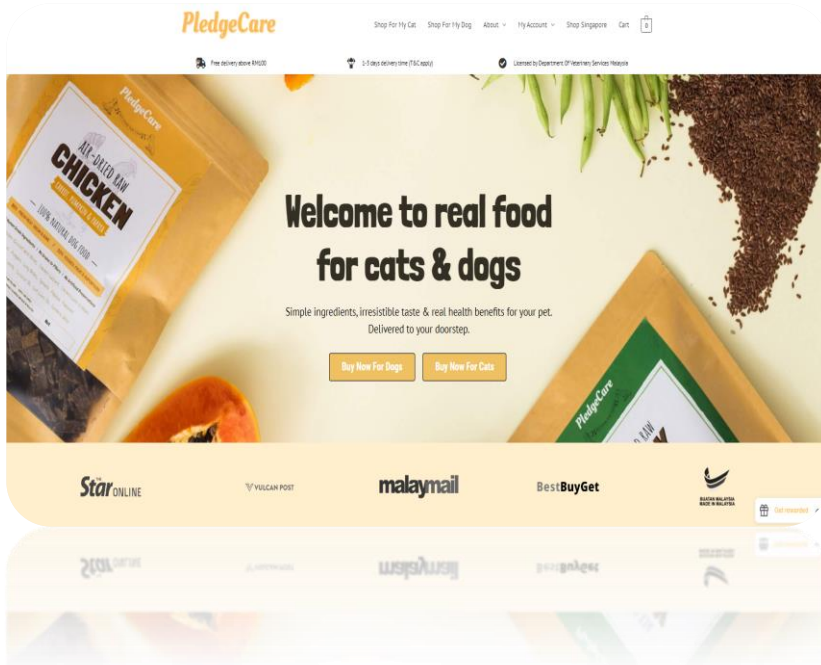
PledgeCare

Shop For My Cat Shop For My Dog About My Account Shop Singapore Cart 0

Free delivery above RM100 1-5 days delivery time (T&C apply) Licensed by Department Of Veterinary Services Malaysia

PledgeCare
AIR-DRIED RAW
CHICKEN
100% NATURAL DOG FOOD

Welcome to real food for cats & dogs

Simple ingredients, irresistible taste & real health benefits for your pet. Delivered to your doorstep.

Buy Now For Dogs Buy Now For Cats

PledgeCare
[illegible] RAW

Star ONLINE

VULCAN POST

malaymail

BestBuyGet

BUATAN MALAYSIA MADE IN MALAYSIA

Get rewarded